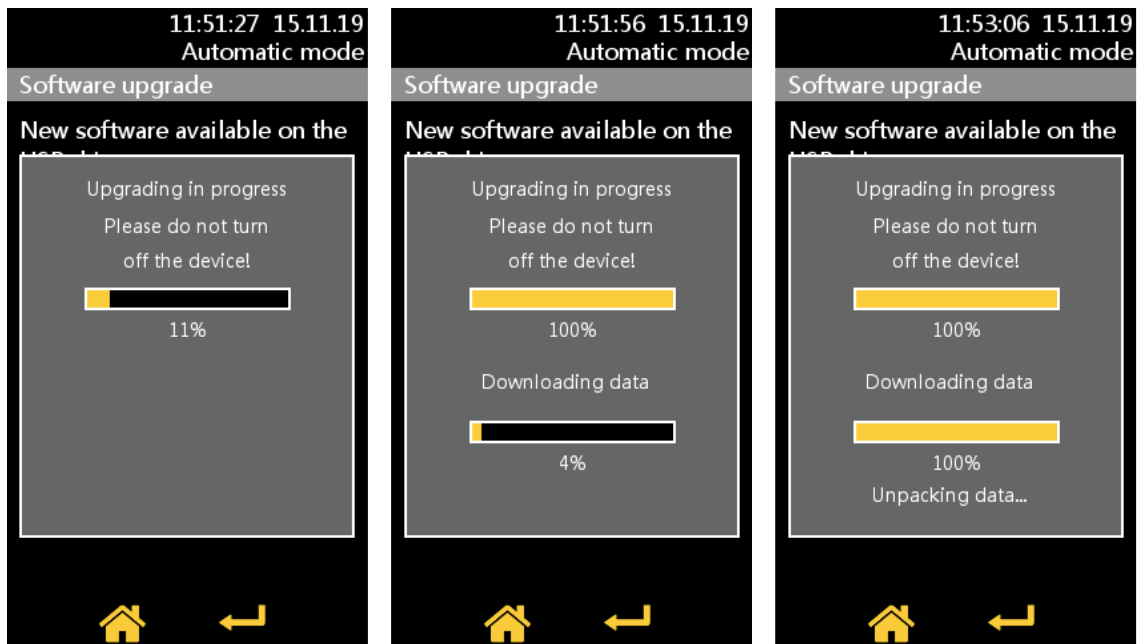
11:51:27 15.11.19
Automatic mode
Software upgrade
New software available on the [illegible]
Upgrading in progress
Please do not turn off the device!
11%

11:51:56 15.11.19
Automatic mode
Software upgrade
New software available on the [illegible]
Upgrading in progress
Please do not turn off the device!
100%
Downloading data
4%

11:53:06 15.11.19
Automatic mode
Software upgrade
New software available on the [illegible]
Upgrading in progress
Please do not turn off the device!
100%
Downloading data
100%
Unpacking data...